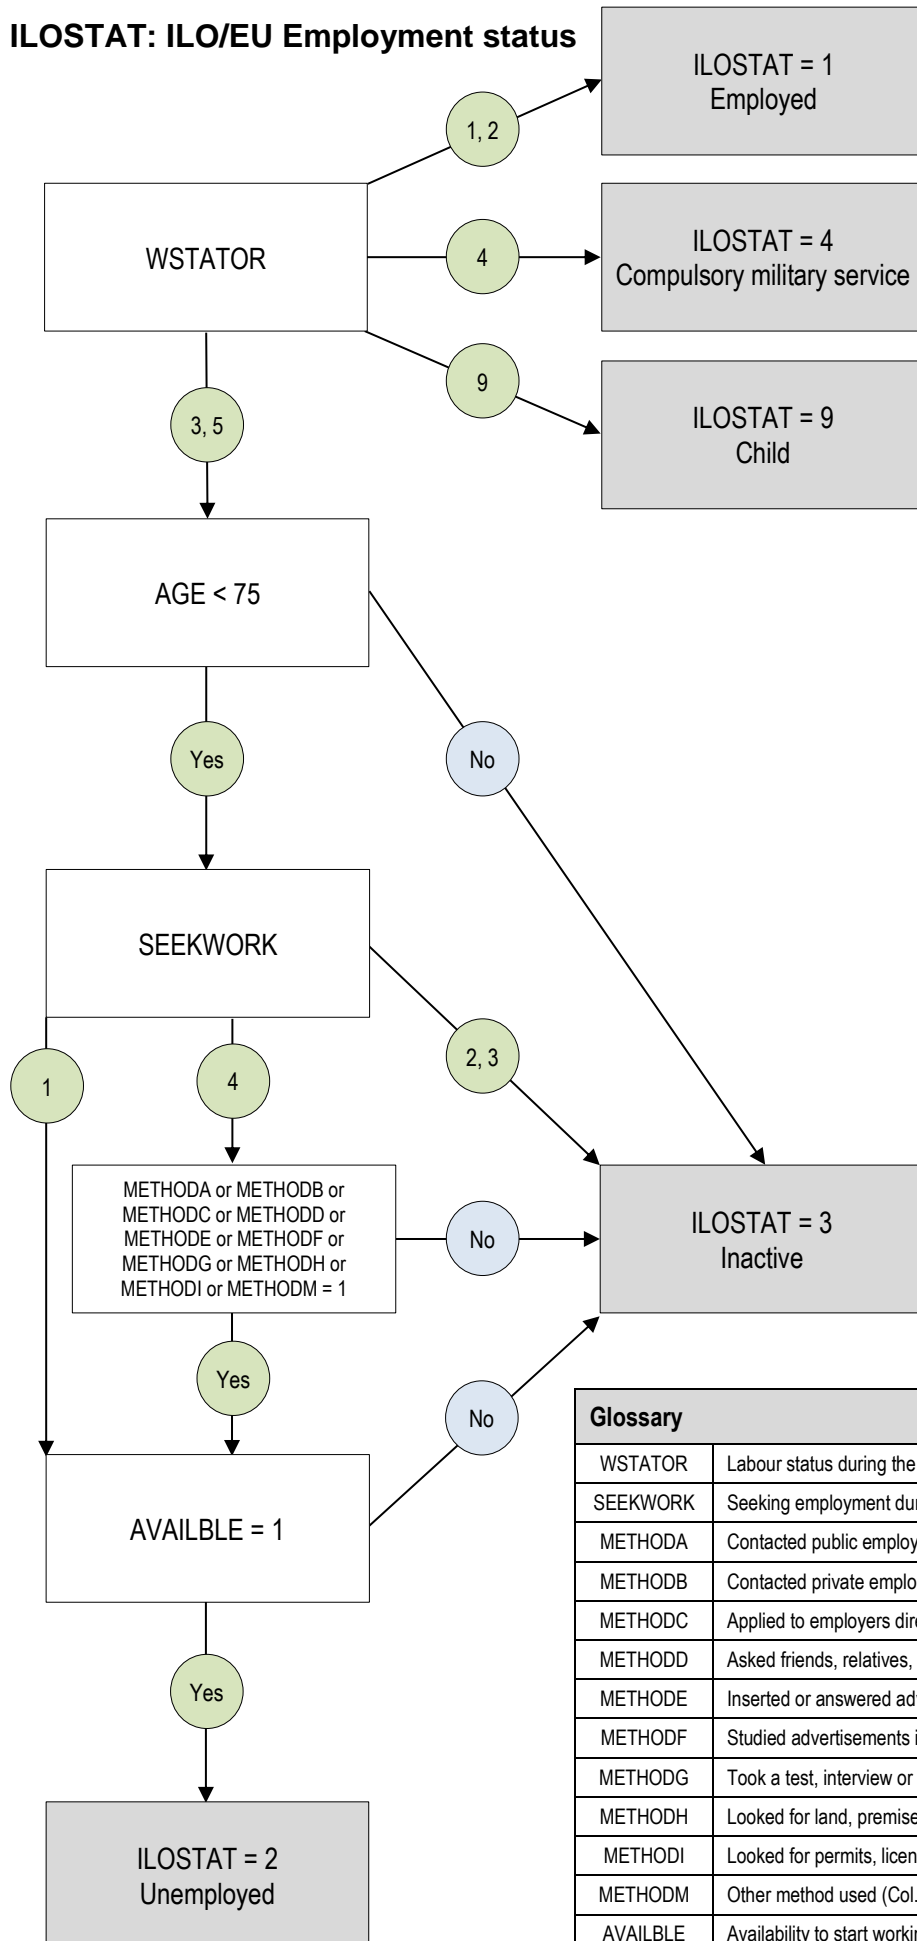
ILOSTAT: ILO/EU Employment status

ILOSTAT = 1
Employed

1, 2

WSTATOR

4

ILOSTAT = 4
Compulsory military service

9

ILOSTAT = 9
Child

3, 5

AGE < 75

Yes

No

SEEKWORK

1

4

2, 3

METHODA or METHODB or METHODC or METHODD or METHODE or METHODF or METHODG or METHODH or METHODI or METHODM = 1

No

ILOSTAT = 3
Inactive

Yes

No

AVAILBLE = 1

Yes

ILOSTAT = 2
Unemployed

| Glossary | |
|---|---|
| WSTATOR | Labour status during the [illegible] |
| SEEKWORK | Seeking employment du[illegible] |
| METHODA | Contacted public employ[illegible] |
| METHODB | Contacted private emplo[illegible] |
| METHODC | Applied to employers dir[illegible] |
| METHODD | Asked friends, relatives, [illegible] |
| METHODE | Inserted or answered ad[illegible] |
| METHODF | Studied advertisements i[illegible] |
| METHODG | Took a test, interview or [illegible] |
| METHODH | Looked for land, premise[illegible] |
| METHODI | Looked for permits, licen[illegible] |
| METHODM | Other method used (Col.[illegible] |
| AVAILBLE | Availability to start workin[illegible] |